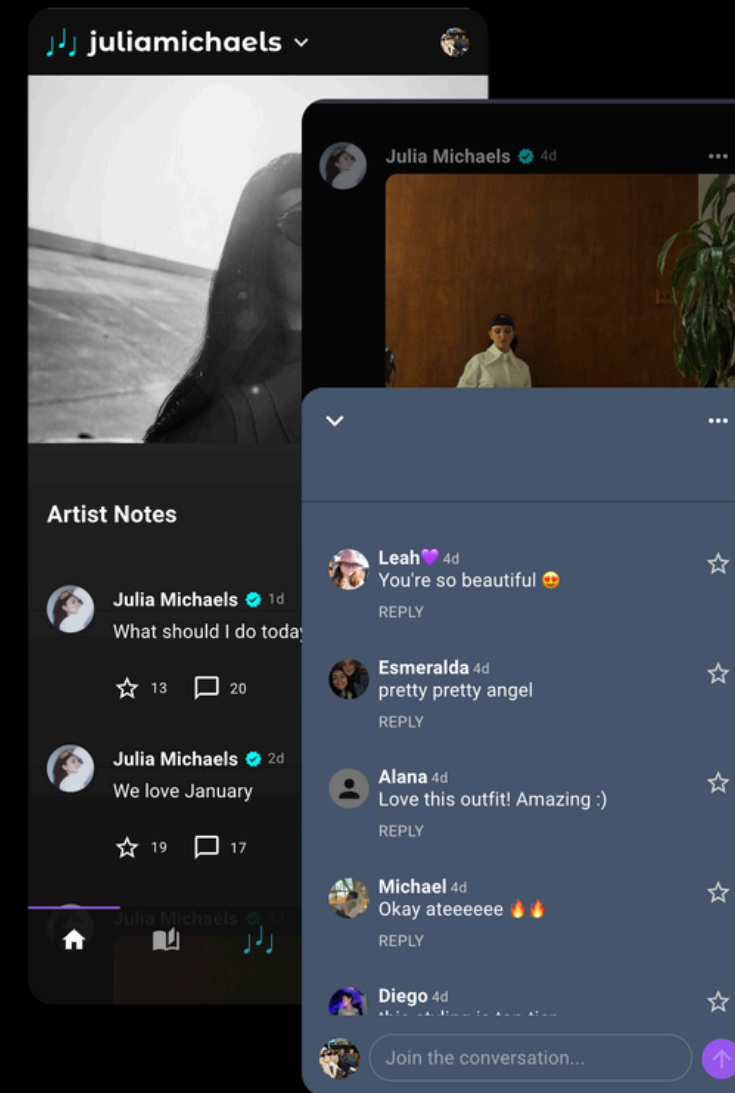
juliamichaels

Artist Notes

Julia Michaels 1d
What should I do toda

13 20

Julia Michaels 2d
We love January

19 17

Julia Michaels

Julia Michaels 4d

Leah💜 4d
You're so beautiful 😍
REPLY

Esmeralda 4d
pretty pretty angel
REPLY

Alana 4d
Love this outfit! Amazing :)
REPLY

Michael 4d
Okay ateeeeee 🔥🔥
REPLY

Diego 4d
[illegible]

Join the conversation...